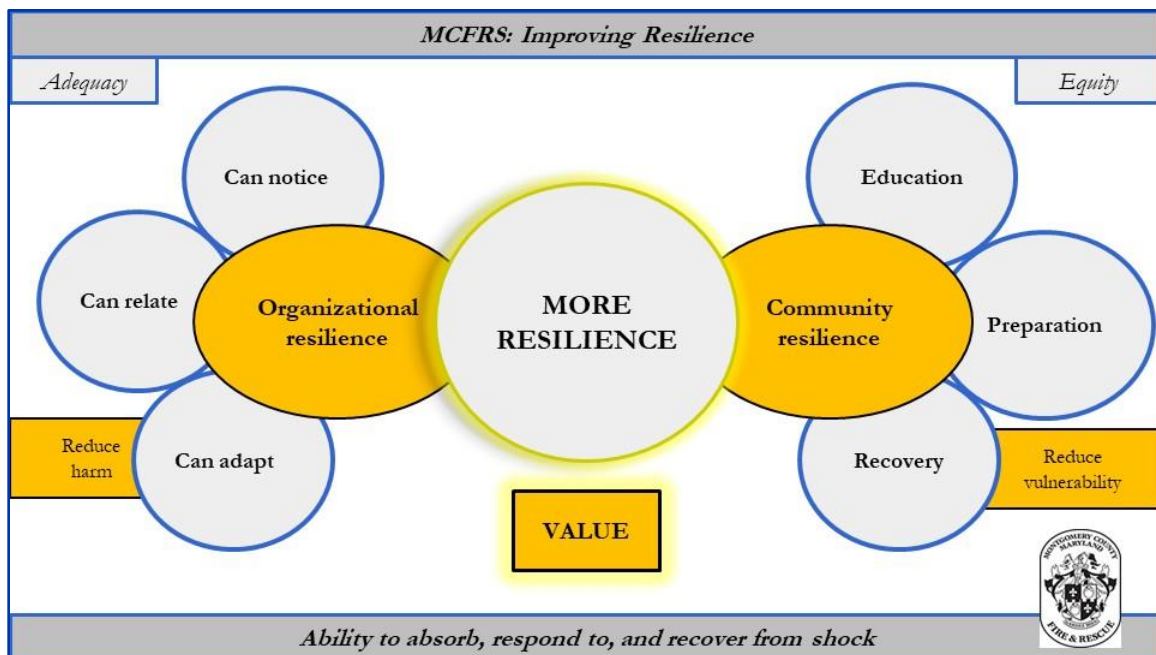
MCFRS: Improving Resilience

Adequacy

Equity

Can notice

Can relate

Organizational resilience

Can adapt

Reduce harm

MORE RESILIENCE

VALUE

Community resilience

Education

Preparation

Recovery

Reduce vulnerability

MONTGOMERY COUNTY MARYLAND FIRE & RESCUE

Ability to absorb, respond to, and recover from shock